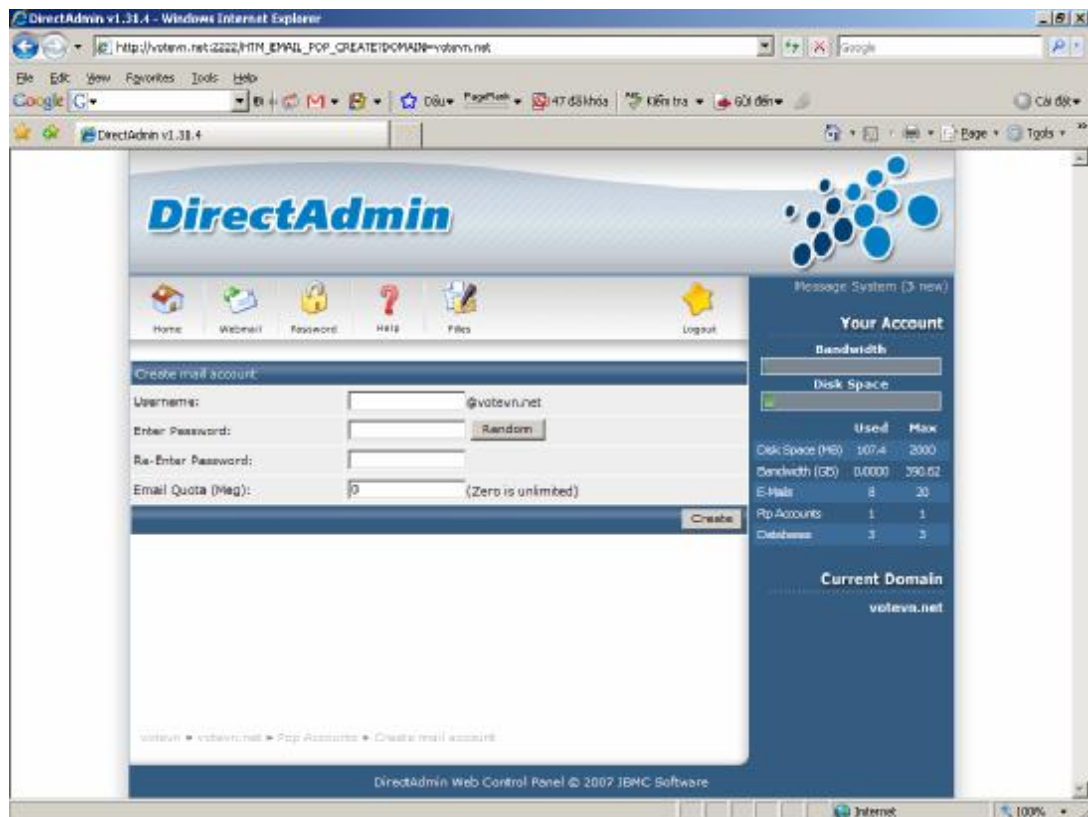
DirectAdmin v1.31.4 - Windows Internet Explorer

http://votevn.net:2222/HTM_EMAIL_POP_CREATE?DOMAIN=votevn.net

Google

File Edit View Favorites Tools Help

Google G▾

Dấu▾ PageRank▾ 47 đã khóa Kiểm tra▾ Gửi đến▾

Cài đặt▾

DirectAdmin v1.31.4

Page▾ Tools▾

DirectAdmin

Home Webmail Password Help Files Logout

Message System (3 new)

Your Account

Bandwidth

Disk Space

| | Used | Max |
|---|---|---|
| Disk Space (MB) | 107.4 | 2000 |
| Bandwidth (GB) | 0.0000 | 390.62 |
| E-Mails | 8 | 20 |
| Ftp Accounts | 1 | 1 |
| Databases | 3 | 3 |

Current Domain

votevn.net

Create mail account

Username: @votevn.net

Enter Password: Random

Re-Enter Password:

Email Quota (Meg): 0 (Zero is unlimited)

Create

votevn » votevn.net » Pop Accounts » Create mail account

DirectAdmin Web Control Panel © 2007 JBMC Software

Internet

100%